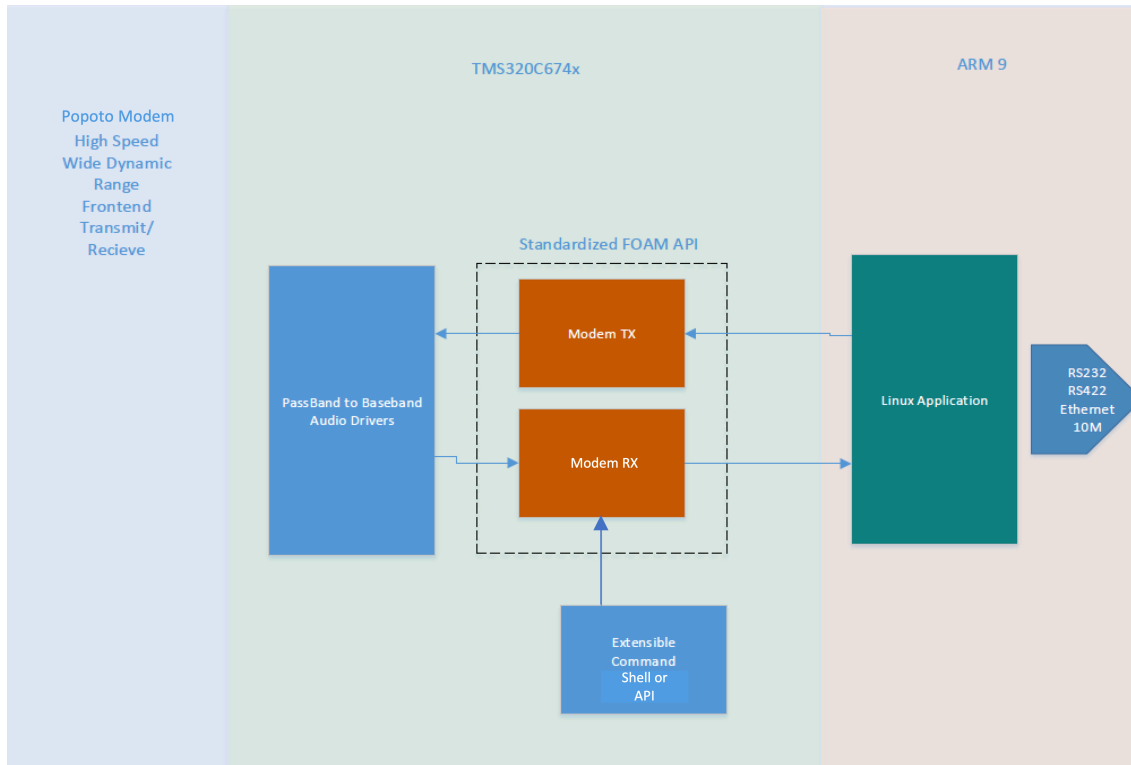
Popoto Modem
High Speed
Wide Dynamic Range
Frontend
Transmit/
Recieve

TMS320C674x

ARM 9

Standardized FOAM API

PassBand to Baseband Audio Drivers

Modem TX

Modem RX

Linux Application

RS232
RS422
Ethernet
10M

Extensible Command Shell or API